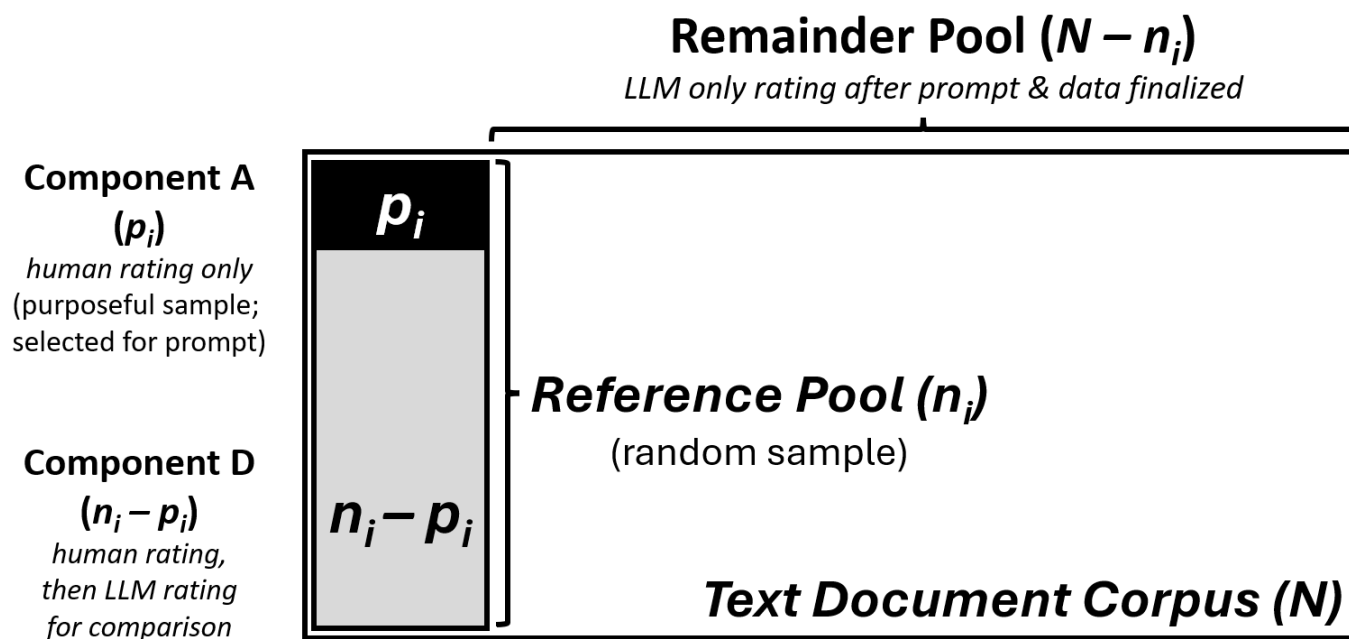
Remainder Pool ($N - n_i$)
LLM only rating after prompt & data finalized

Component A
($p_i$)
human rating only
(purposeful sample; selected for prompt)

$p_i$

Component D
($n_i - p_i$)
human rating, then LLM rating for comparison

$n_i - p_i$

Reference Pool ($n_i$)
(random sample)

Text Document Corpus (N)